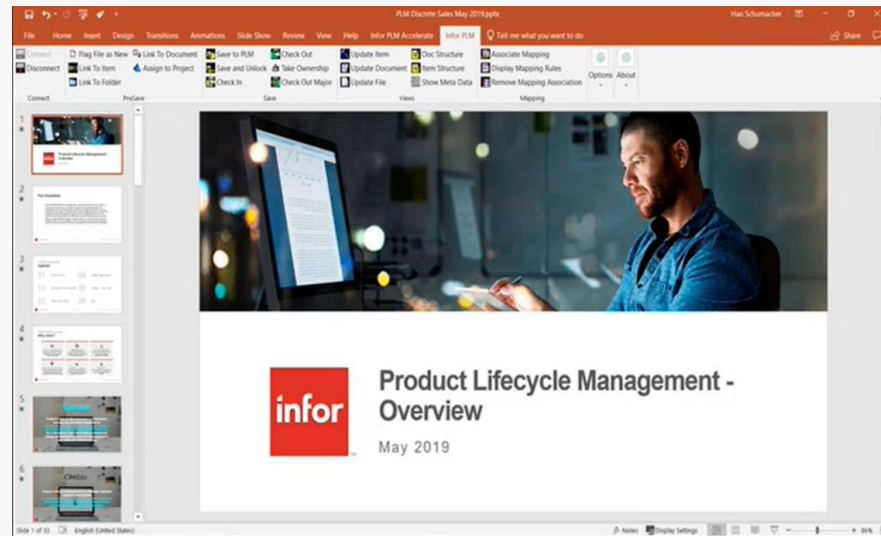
PLM Discrete Sales May 2019.pptx

Han Schumacher

File Home Insert Design Transitions Animations Slide Show Review View Help Infor PLM Accelerate Infor PLM Tell me what you want to do

Share

Connect
Disconnect
Connect

Flag File as New
Link To Item
Link To Folder
Link To Document
Assign to Project
ProSave

Save to PLM
Save and Unlock
Check In
Check Out
Take Ownership
Check Out Major
Save

Update Item
Update Document
Update File
Doc Structure
Item Structure
Show Meta Data
Views

Associate Mapping
Display Mapping Rules
Remove Mapping Association
Mapping

Options About

1
2
3
4
5
6

infor

Product Lifecycle Management - Overview

May 2019

Slide 1 of 33 English (United States) Notes Display Settings 86%